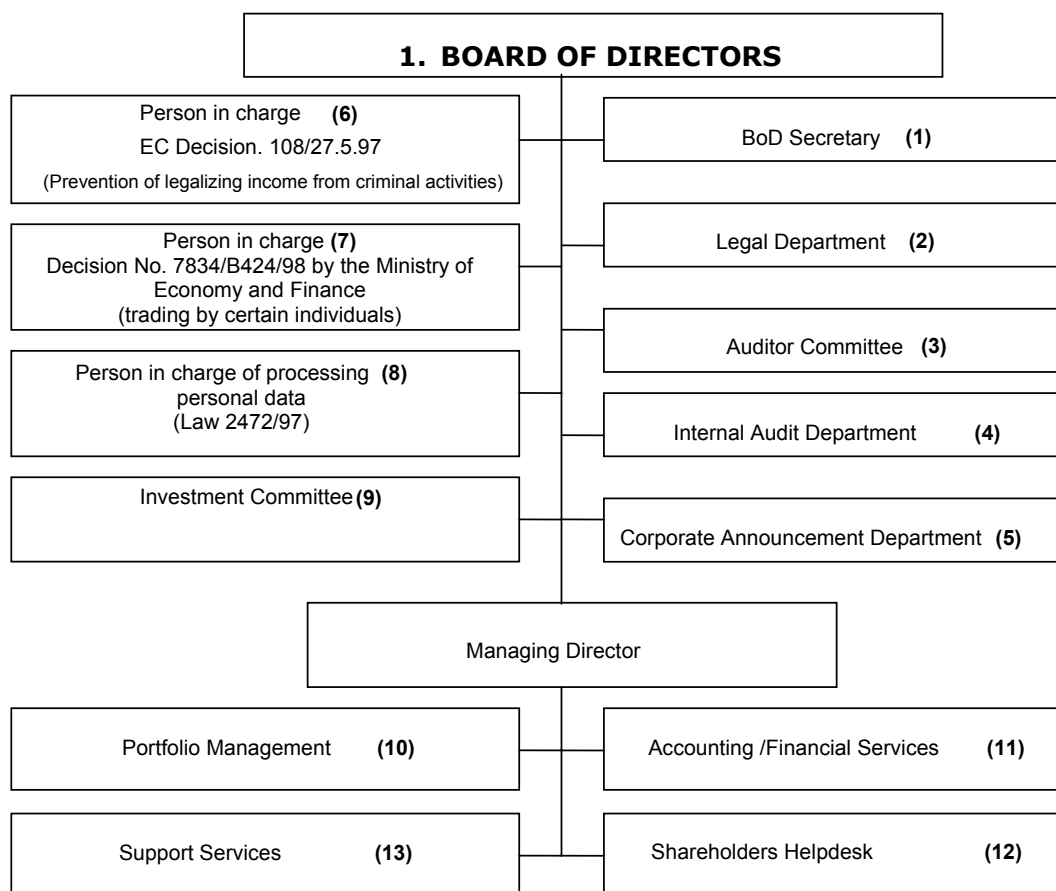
1. BOARD OF DIRECTORS

Person in charge (6)
EC Decision. 108/27.5.97
(Prevention of legalizing income from criminal activities)

BoD Secretary (1)

Person in charge (7)
Decision No. 7834/B424/98 by the Ministry of Economy and Finance
(trading by certain individuals)

Legal Department (2)

Auditor Committee (3)

Person in charge of processing (8)
personal data
(Law 2472/97)

Internal Audit Department (4)

Investment Committee (9)

Corporate Announcement Department (5)

Managing Director

Portfolio Management (10)

Accounting /Financial Services (11)

Support Services (13)

Shareholders Helpdesk (12)